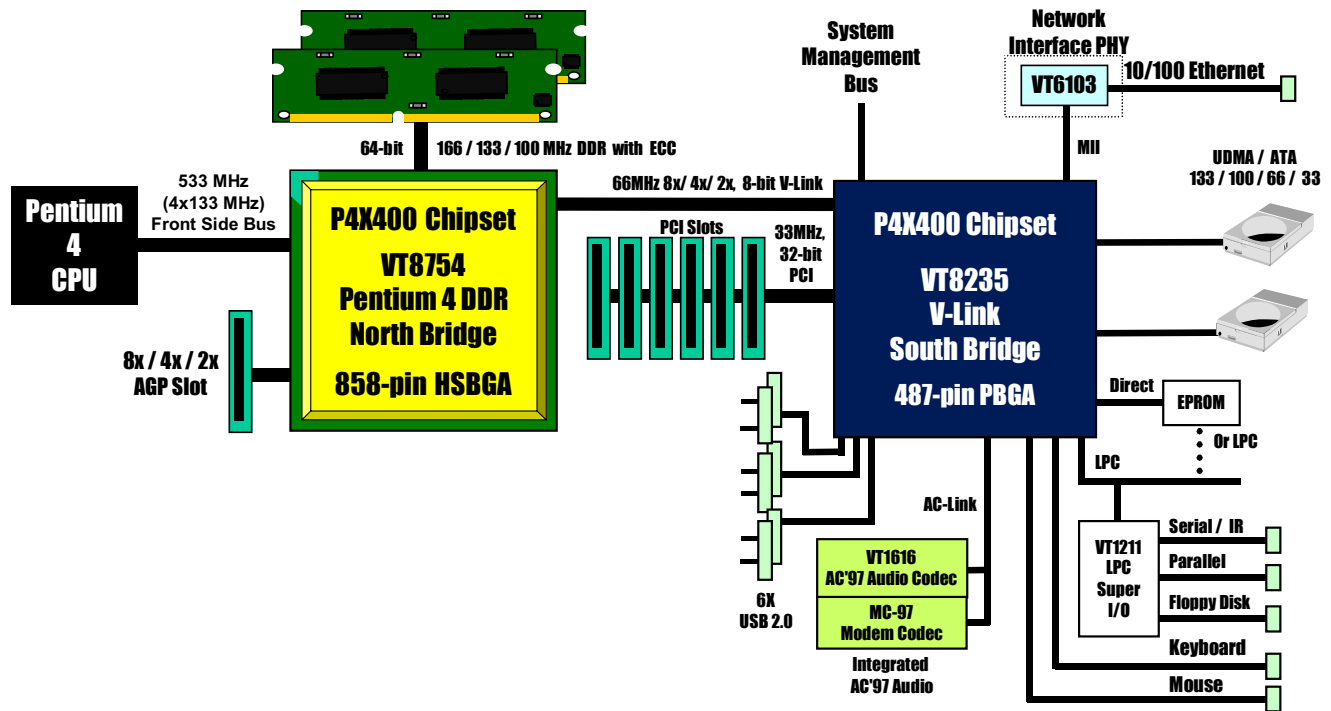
System Management Bus

Network Interface PHY

VT6103

10/100 Ethernet

MII

64-bit

166 / 133 / 100 MHz DDR with ECC

Pentium 4 CPU

533 MHz (4x133 MHz) Front Side Bus

P4X400 Chipset

VT8754

Pentium 4 DDR North Bridge

858-pin HSBGA

8x / 4x / 2x AGP Slot

66MHz 8x/ 4x/ 2x, 8-bit V-Link

PCI Slots

33MHz, 32-bit PCI

P4X400 Chipset

VT8235

V-Link South Bridge

487-pin PBGA

UDMA / ATA 133 / 100 / 66 / 33

Direct

EPROM

Or LPC

LPC

AC-Link

VT1616 AC'97 Audio Codec

MC-97 Modem Codec

Integrated AC'97 Audio

6X USB 2.0

VT1211 LPC Super I/O

Serial / IR

Parallel

Floppy Disk

Keyboard

Mouse